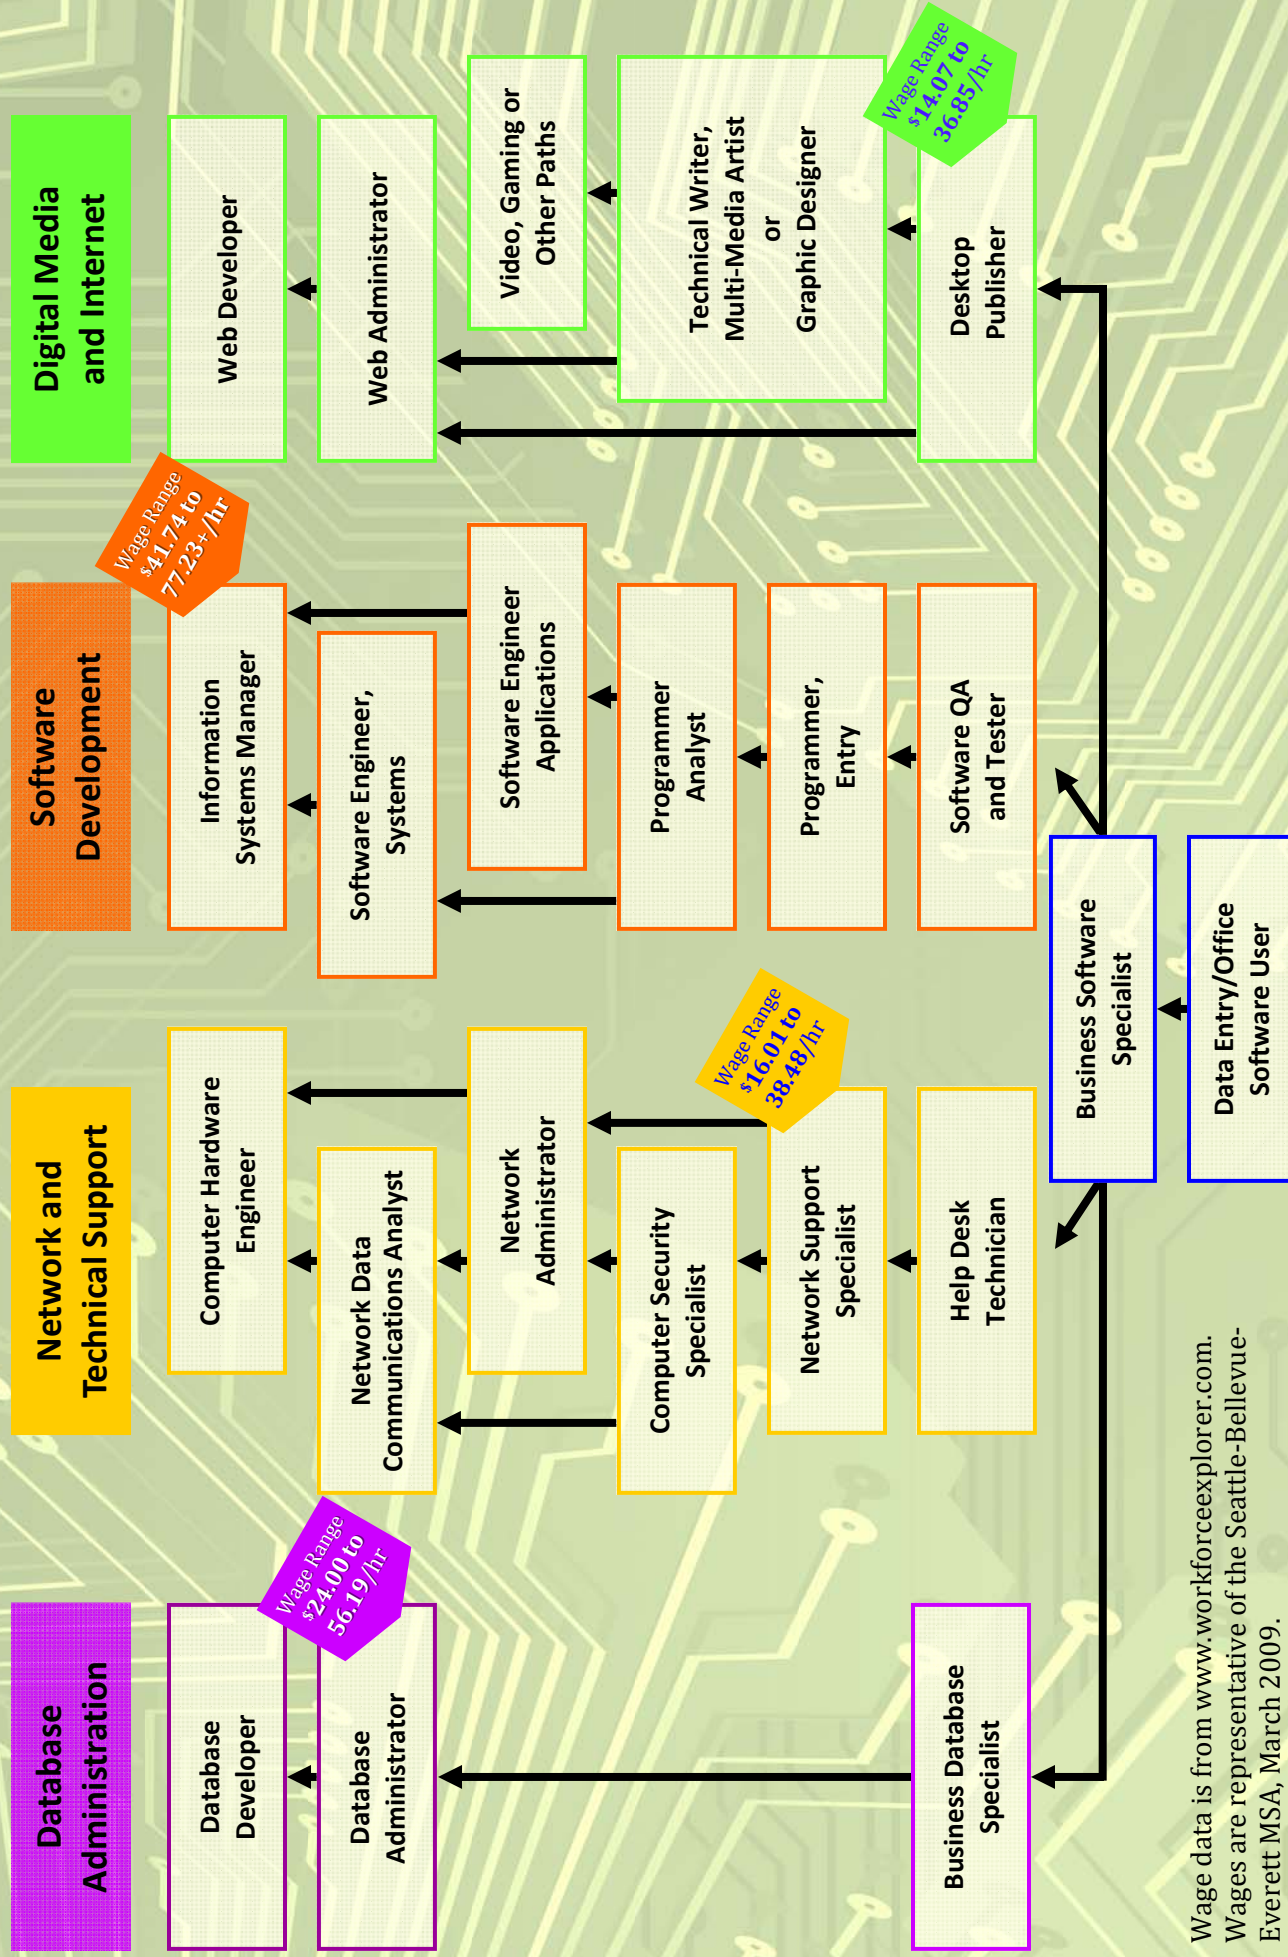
Digital Media and Internet

Web Developer

Web Administrator

Video, Gaming or Other Paths

Technical Writer, Multi-Media Artist or Graphic Designer

Wage Range $14.07 to 36.85/hr

Desktop Publisher

Software Development

Wage Range $41.74 to 77.23+/hr

Information Systems Manager

Software Engineer, Systems

Software Engineer Applications

Programmer Analyst

Programmer, Entry

Software QA and Tester

Business Software Specialist

Data Entry/Office Software User

Network and Technical Support

Computer Hardware Engineer

Network Data Communications Analyst

Network Administrator

Wage Range $16.01 to 38.48/hr

Computer Security Specialist

Network Support Specialist

Help Desk Technician

Database Administration

Wage Range $24.00 to 56.19/hr

Database Developer

Database Administrator

Business Database Specialist

Wage data is from www.workforceexplorer.com. Wages are representative of the Seattle-Bellevue-Everett MSA, March 2009.